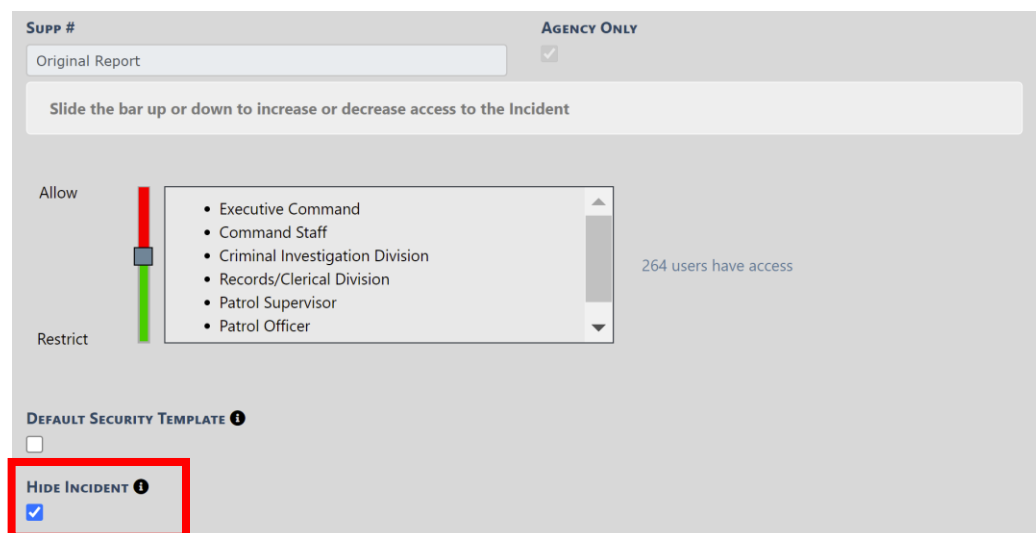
Supp #

Original Report

Agency Only

Slide the bar up or down to increase or decrease access to the Incident

Allow

Restrict

- Executive Command
- Command Staff
- Criminal Investigation Division
- Records/Clerical Division
- Patrol Supervisor
- Patrol Officer

264 users have access

Default Security Template

Hide Incident